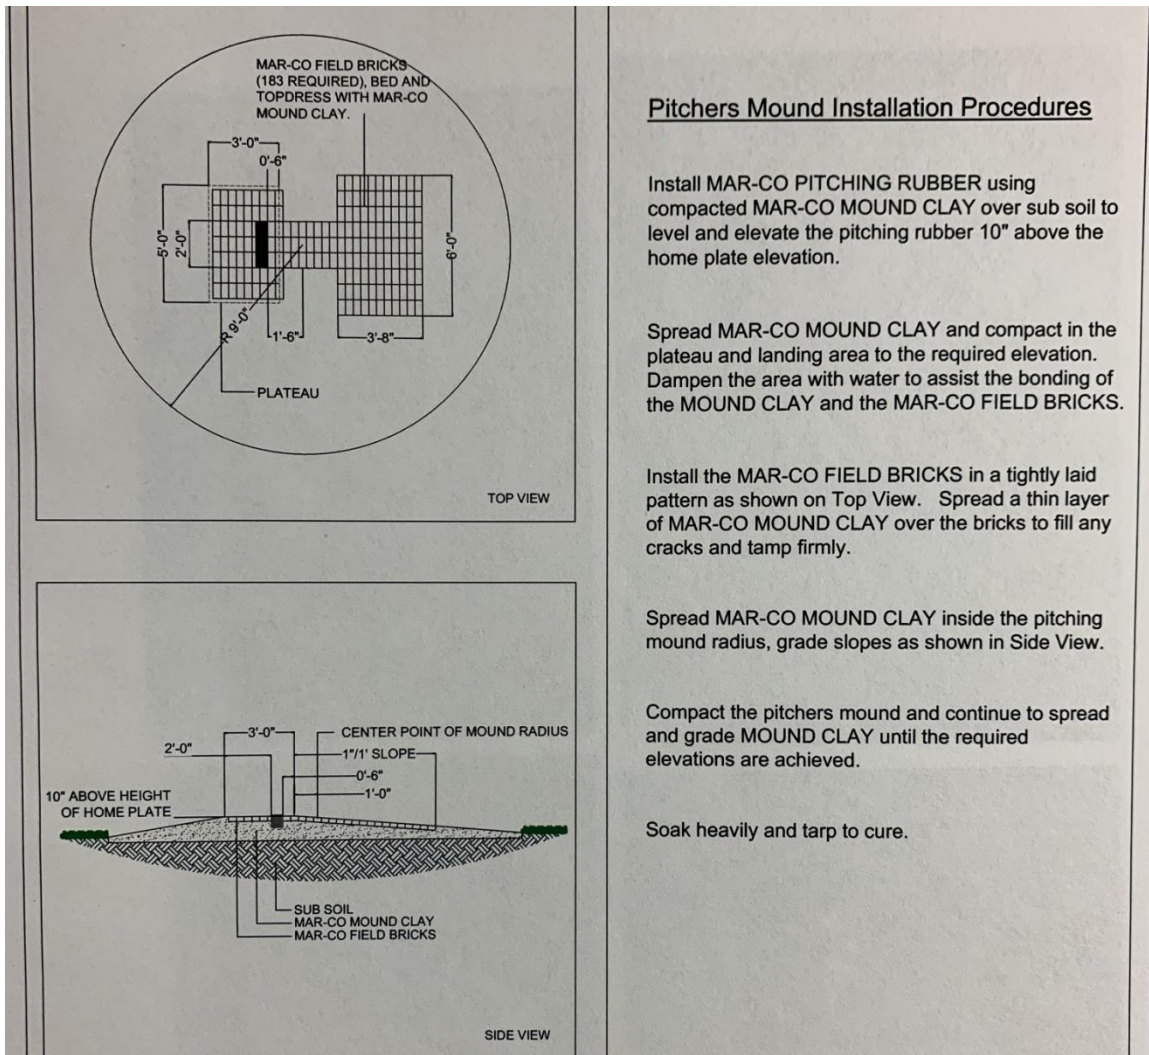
MAR-CO FIELD BRICKS (183 REQUIRED), BED AND TOPDRESS WITH MAR-CO MOUND CLAY.

3'-0"
0'-6"
5'-0"
2'-0"
6'-0"
R 9'-0"
1'-6"
3'-8"
PLATEAU

TOP VIEW

2'-0"
3'-0"
CENTER POINT OF MOUND RADIUS
1"/1' SLOPE
0'-6"
1'-0"
10" ABOVE HEIGHT OF HOME PLATE
SUB SOIL
MAR-CO MOUND CLAY
MAR-CO FIELD BRICKS

SIDE VIEW

Pitchers Mound Installation Procedures

Install MAR-CO PITCHING RUBBER using compacted MAR-CO MOUND CLAY over sub soil to level and elevate the pitching rubber 10" above the home plate elevation.

Spread MAR-CO MOUND CLAY and compact in the plateau and landing area to the required elevation. Dampen the area with water to assist the bonding of the MOUND CLAY and the MAR-CO FIELD BRICKS.

Install the MAR-CO FIELD BRICKS in a tightly laid pattern as shown on Top View. Spread a thin layer of MAR-CO MOUND CLAY over the bricks to fill any cracks and tamp firmly.

Spread MAR-CO MOUND CLAY inside the pitching mound radius, grade slopes as shown in Side View.

Compact the pitchers mound and continue to spread and grade MOUND CLAY until the required elevations are achieved.

Soak heavily and tarp to cure.